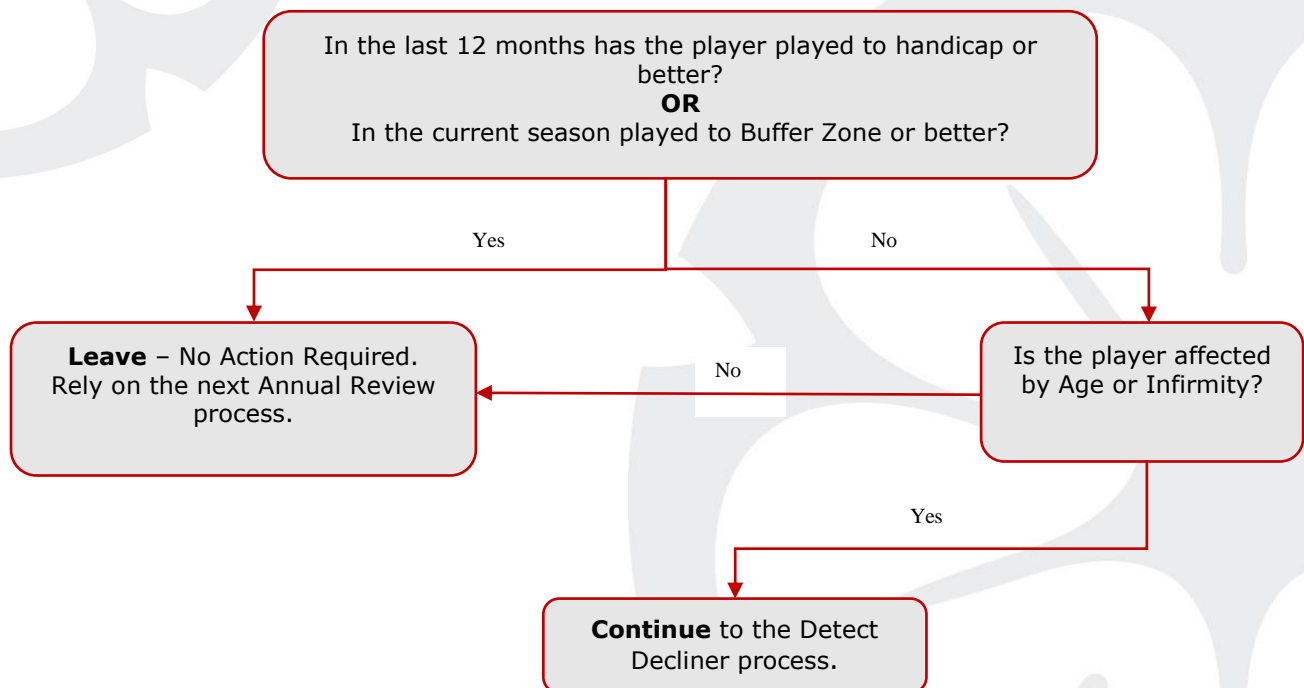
In the last 12 months has the player played to handicap or better?
**OR**
In the current season played to Buffer Zone or better?

Yes

No

**Leave** – No Action Required. Rely on the next Annual Review process.

No

Is the player affected by Age or Infirmity?

Yes

**Continue** to the Detect Decliner process.